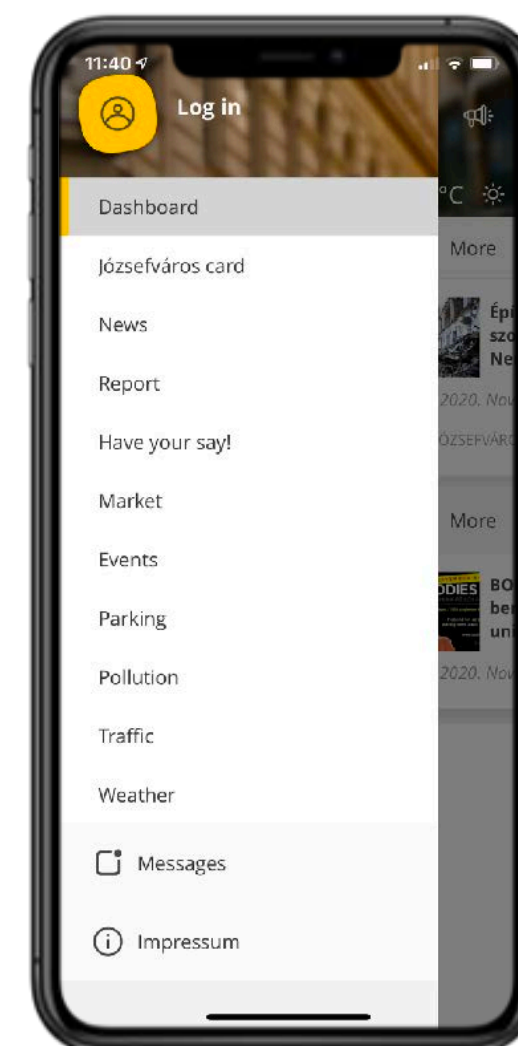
11:40

Log in

Dashboard

Józsefváros card

News

Report

Have your say!

Market

Events

Parking

Pollution

Traffic

Weather

Messages

Impressum

°C

More

Épi
szo
Ne

2020. Nov

JÓZSEFVÁRO

More

ODIES

BO
ber
uni

2020. Nov